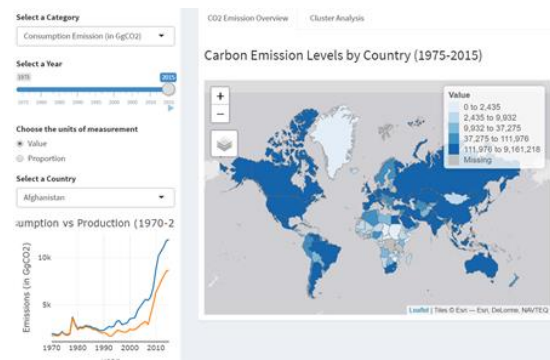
Select a Category

Consumption Emission (in GgCO2)

Select a Year

1970

2015

Choose the units of measurement

Value

Proportion

Select a Country

Afghanistan

sumption vs Production (1970-2

Emissions (in GgCO2)

10k

5k

1970 1980 1990 2000 2010

CO2 Emission Overview

Cluster Analysis

Carbon Emission Levels by Country (1975-2015)

+

−

Value

0 to 2,435

2,435 to 9,932

9,932 to 37,275

37,275 to 111,976

111,976 to 9,161,218

Missing

Leaflet | Tiles © Esri — Esri, DeLorme, NAVTEQ